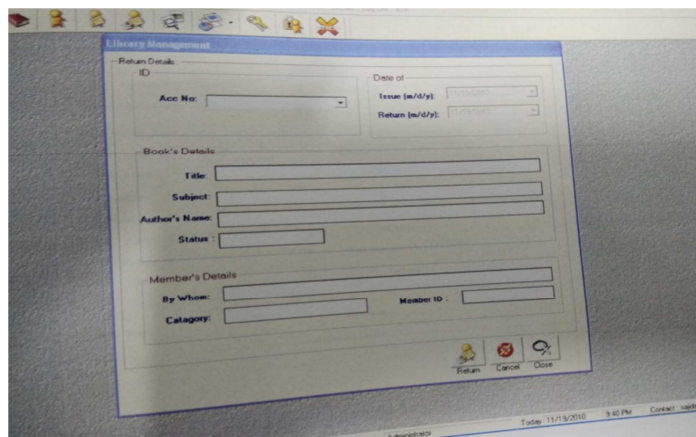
Library Management

Return Details

ID

Acc No:

Date of

Issue (m/d/y): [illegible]

Return (m/d/y): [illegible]

Book's Details

Title:

Subject:

Author's Name:

Status:

Member's Details

By Whom:

Member ID:

Catagory:

Return

Cancel

Close

Administrator

Today 11/19/2010

9:40 PM

Contact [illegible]